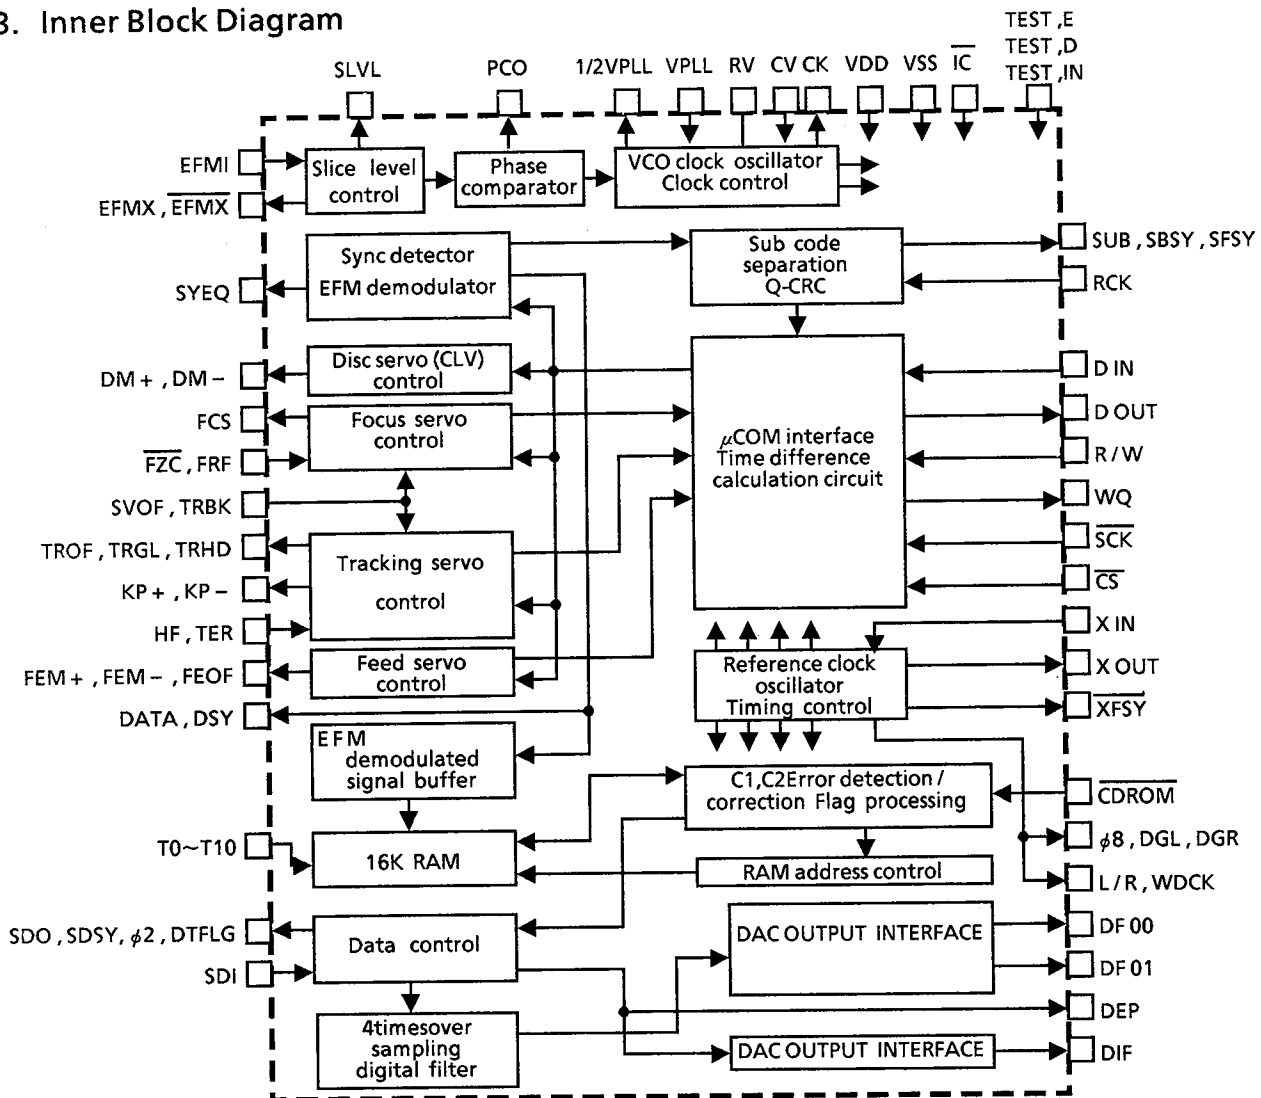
3. Inner Block Diagram

SLVL
PCO
1/2VPLL
VPLL
RV
CV
CK
VDD
VSS
$\overline{IC}$
TEST,E
TEST,D
TEST,IN

EFMI
EFMX, $\overline{EFMX}$
Slice level control
Phase comparator
VCO clock oscillator Clock control

Sync detector EFM demodulator
Sub code separation Q-CRC
SUB, SBSY, SFSY
RCK
SYEQ

Disc servo (CLV) control
DM+, DM−
D IN
FCS
Focus servo control
D OUT
$\overline{FZC}$, FRF
$\mu$COM interface Time difference calculation circuit
R/W
SVOF, TRBK
WQ
TROF, TRGL, TRHD
$\overline{SCK}$
Tracking servo control
KP+, KP−
$\overline{CS}$
HF, TER
X IN
FEM+, FEM−, FEOF
Feed servo control
Reference clock oscillator Timing control
X OUT
DATA, DSY
$\overline{XFSY}$

EFM demodulated signal buffer
C1,C2Error detection / correction Flag processing
$\overline{CDROM}$
$\phi$8, DGL, DGR
T0~T10
16K RAM
RAM address control
L/R, WDCK

SDO, SDSY, $\phi$2, DTFLG
Data control
DAC OUTPUT INTERFACE
DF 00
SDI
DF 01
DEP
4timesover sampling digital filter
DAC OUTPUT INTERFACE
DIF